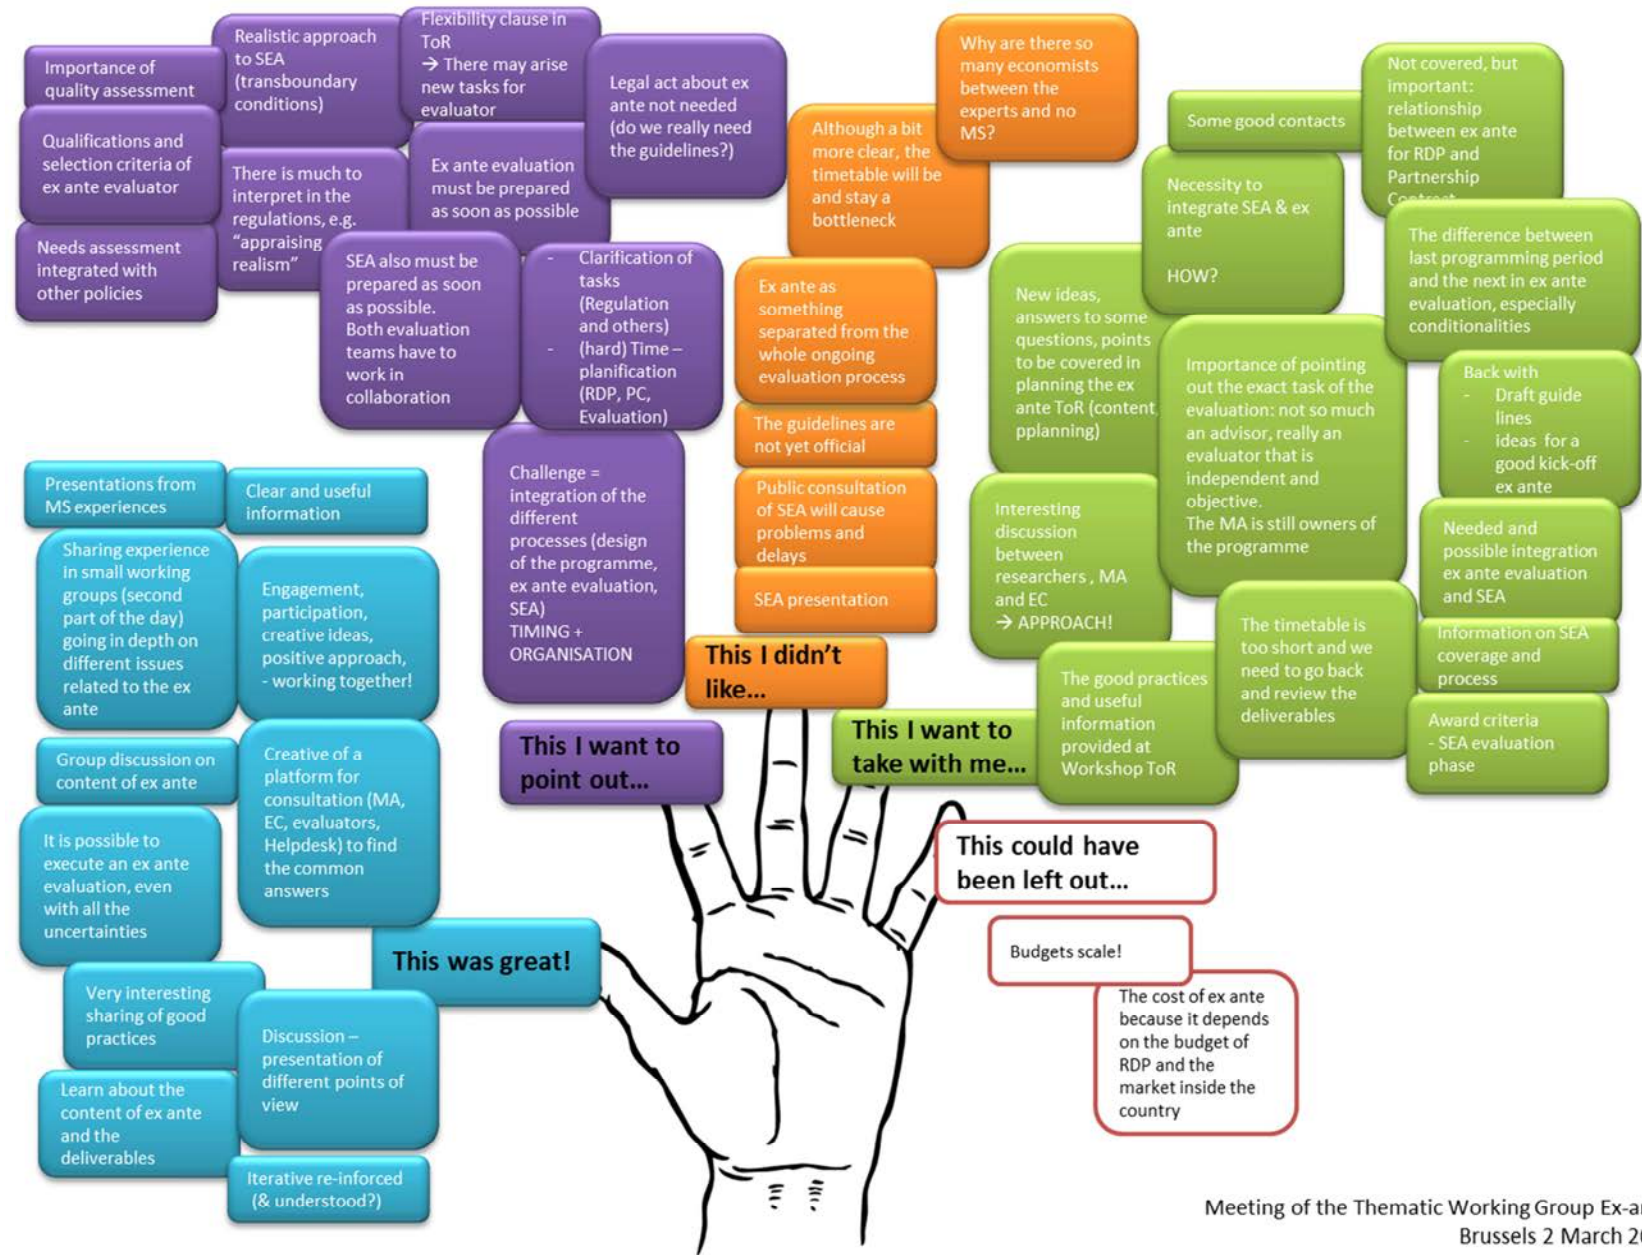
Importance of quality assessment

Realistic approach to SEA (transboundary conditions)

Flexibility clause in ToR
→ There may arise new tasks for evaluator

Legal act about ex ante not needed (do we really need the guidelines?)

Qualifications and selection criteria of ex ante evaluator

There is much to interpret in the regulations, e.g. "appraising realism"

Ex ante evaluation must be prepared as soon as possible

Needs assessment integrated with other policies

SEA also must be prepared as soon as possible. Both evaluation teams have to work in collaboration

- Clarification of tasks (Regulation and others)
- (hard) Time – planification (RDP, PC, Evaluation)

Challenge = integration of the different processes (design of the programme, ex ante evaluation, SEA)
TIMING + ORGANISATION

This I want to point out...

Why are there so many economists between the experts and no MS?

Although a bit more clear, the timetable will be and stay a bottleneck

Ex ante as something separated from the whole ongoing evaluation process

The guidelines are not yet official

Public consultation of SEA will cause problems and delays

SEA presentation

This I didn't like...

Some good contacts

Not covered, but important: relationship between ex ante for RDP and Partnership Contract

Necessity to integrate SEA & ex ante

HOW?

The difference between last programming period and the next in ex ante evaluation, especially conditionalities

New ideas, answers to some questions, points to be covered in planning the ex ante ToR (content pplanning)

Importance of pointing out the exact task of the evaluation: not so much an advisor, really an evaluator that is independent and objective.
The MA is still owners of the programme

Back with
- Draft guide lines
- ideas for a good kick-off ex ante

Interesting discussion between researchers , MA and EC
→ APPROACH!

Needed and possible integration ex ante evaluation and SEA

The timetable is too short and we need to go back and review the deliverables

Information on SEA coverage and process

The good practices and useful information provided at Workshop ToR

Award criteria
- SEA evaluation phase

This I want to take with me...

Presentations from MS experiences

Clear and useful information

Sharing experience in small working groups (second part of the day) going in depth on different issues related to the ex ante

Engagement, participation, creative ideas, positive approach, - working together!

Group discussion on content of ex ante

Creative of a platform for consultation (MA, EC, evaluators, Helpdesk) to find the common answers

It is possible to execute an ex ante evaluation, even with all the uncertainties

This was great!

Very interesting sharing of good practices

Discussion – presentation of different points of view

Learn about the content of ex ante and the deliverables

Iterative re-inforced (& understood?)

This could have been left out...

Budgets scale!

The cost of ex ante because it depends on the budget of RDP and the market inside the country

Meeting of the Thematic Working Group Ex-a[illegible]
Brussels 2 March 2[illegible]